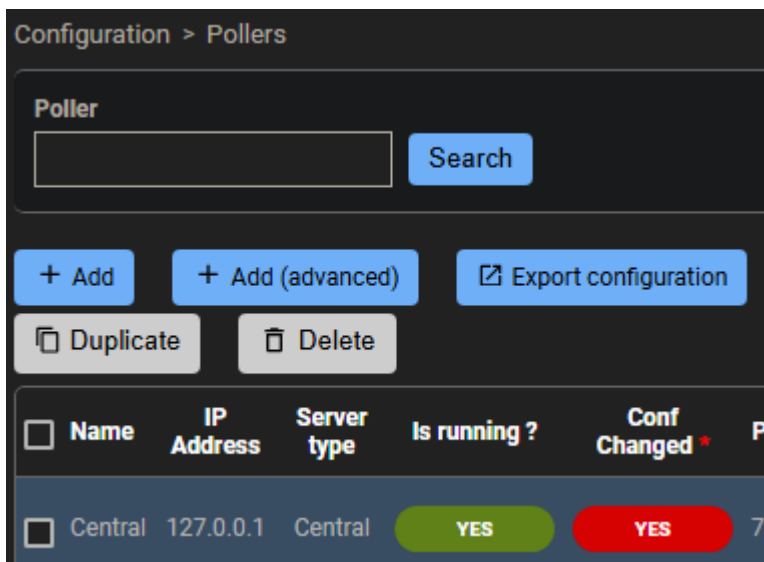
Configuration > Pollers

Poller

Search

+ Add

+ Add (advanced)

Export configuration

Duplicate

Delete

| Name | IP Address | Server type | Is running ? | Conf Changed * | P |
|---|---|---|---|---|---|
| Central | 127.0.0.1 | Central | YES | YES | 7 |